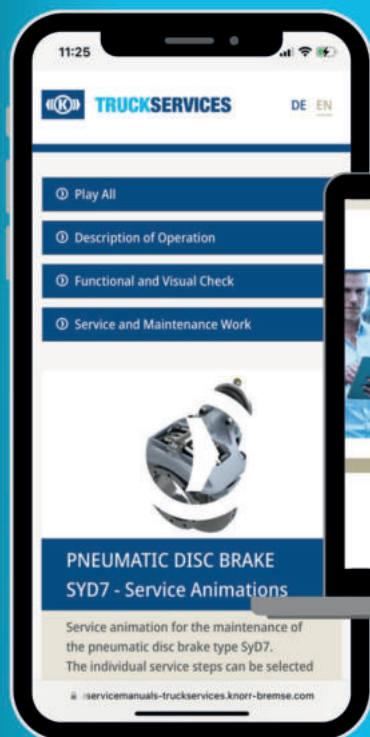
11:25

TRUCKSERVICES

DE EN

Play All

Description of Operation

Functional and Visual Check

Service and Maintenance Work

PNEUMATIC DISC BRAKE SYD7 - Service Animations

Service animation for the maintenance of the pneumatic disc brake type SyD7. The individual service steps can be selected

servicemanuals-truckservices.knorr-bremse.com